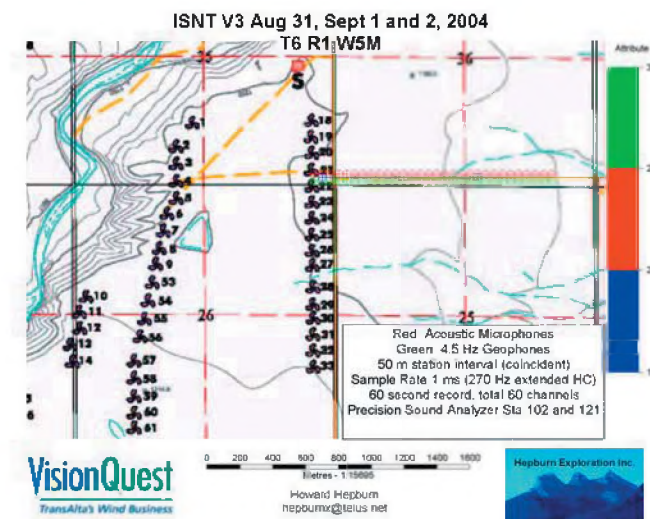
ISNT V3 Aug 31, Sept 1 and 2, 2004
T6 R1 W5M

Attribute

35
36
S
1
2
3
4
5
6
7
8
9
53
54
55
56
57
58
59
60
61
10
11
12
13
14
18
19
20
21
22
23
24
25
26
27
28
29
30
31
32
33
26
25

Red Acoustic Microphones
Green 4.5 Hz Geophones
50 m station interval (coincident)
Sample Rate 1 ms (270 Hz extended HC)
60 second record, total 60 channels
Precision Sound Analyzer Sta 102 and 121

VisionQuest
TransAlta's Wind Business

0 200 400 600 800 1000 1200 1400 1600
Metres - 1:15695

Howard Hepburn
hepburnx@telus.net

Hepburn Exploration Inc.